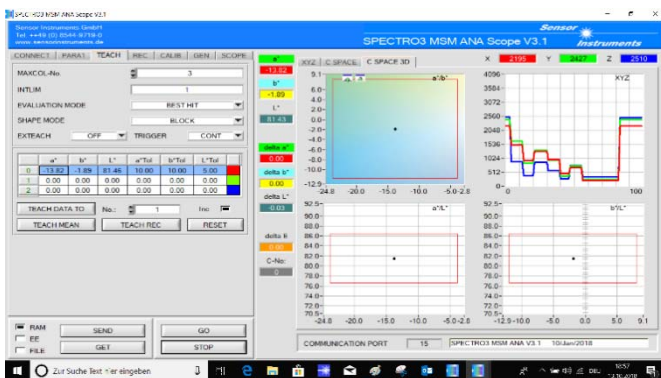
SPECTRO3 MSM ANA Scope V3.1

Sensor Instruments GmbH
Tel. +49 (0) 8544-9719-0
www.sensorinstruments.de

SPECTRO3 MSM ANA Scope V3.1

Sensor Instruments

CONNECT | PARA1 | TEACH | REC | CALIB | GEN | SCOPE

MAXCOL-No. 3

INTLIM 1

EVALUATION MODE BEST HIT

SHAPE MODE BLOCK

EXTEACH OFF TRIGGER CONT

| | a* | b* | L* | a*Tol | b*Tol | L*Tol |
|---|---|---|---|---|---|---|
| 0 | -13.82 | -1.89 | 81.46 | 10.00 | 10.00 | 5.00 |
| 1 | 0.00 | 0.00 | 0.00 | 0.00 | 0.00 | 0.00 |
| 2 | 0.00 | 0.00 | 0.00 | 0.00 | 0.00 | 0.00 |

TEACH DATA TO No.: 1 Inc

TEACH MEAN TEACH REC RESET

a* -13.82
b* -1.89
L* 81.43
delta a* 0.00
delta b* 0.00
delta L* 0.03
delta E 0.00
C-No: 0

XYZ | C SPACE | C SPACE 3D

a*b*

9.1 6.0 4.0 2.0 0.0 -2.0 -4.0 -6.0 -8.0 -10.0 -12.9
-24.8 -20.0 -15.0 -10.0 -5.0 -2.8

a*/L*
92.5 90.0 88.0 86.0 84.0 82.0 80.0 78.0 76.0 74.0 72.0 70.5
-24.8 -20.0 -15.0 -10.0 -5.0 -2.0

X 2195 Y 2427 Z 2510

XYZ
4096 3584 3072 2560 2048 1536 1024 512 0
0 100

b*/L*
92.5 90.0 88.0 86.0 84.0 82.0 80.0 78.0 76.0 74.0 72.0 70.5
-12.9 -10.0 -5.0 0.0 5.0 9.1

RAM
EE
FILE

SEND GO
GET STOP

COMMUNICATION PORT 15 SPECTRO3 MSM ANA V3.1 10/Jan/2018

Zur Suche Text hier eingeben

DE 16:57 12.01.2018